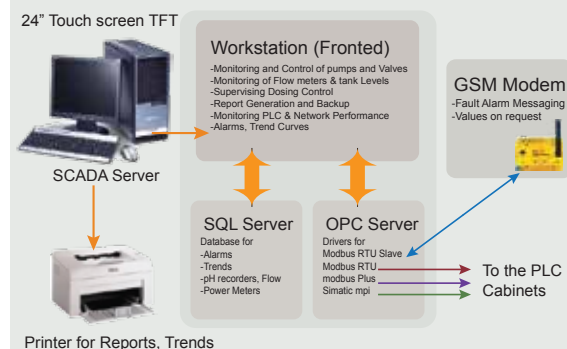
24” Touch screen TFT

SCADA Server

Printer for Reports, Trends

Workstation (Fronted)

-Monitoring and Control of pumps and Valves
-Monitoring of Flow meters & tank Levels
-Supervising Dosing Control
-Report Generation and Backup
-Monitoring PLC & Network Performance
-Alarms, Trend Curves

GSM Modem

-Fault Alarm Messaging
-Values on request

SQL Server

Database for
-Alarms
-Trends
-pH recorders, Flow
-Power Meters

OPC Server

Drivers for
Modbus RTU Slave
Modbus RTU
modbus Plus
Simatic mpi

To the PLC Cabinets